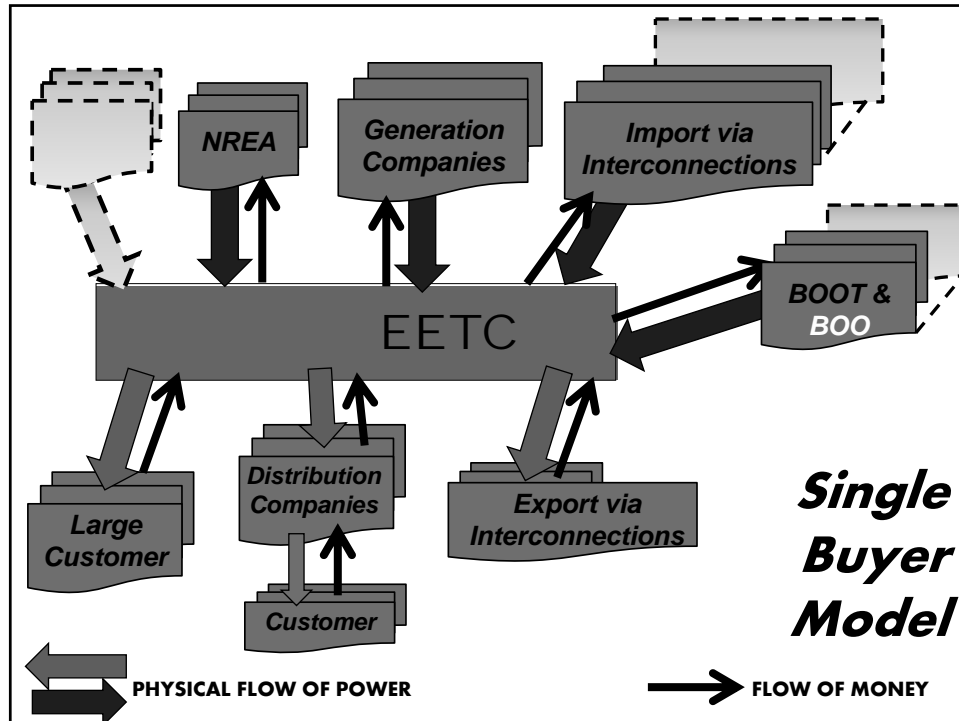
NREA

Generation Companies

Import via Interconnections

BOOT & BOO

EETC

Large Customer

Distribution Companies

Customer

Export via Interconnections

Single Buyer Model

PHYSICAL FLOW OF POWER

FLOW OF MONEY